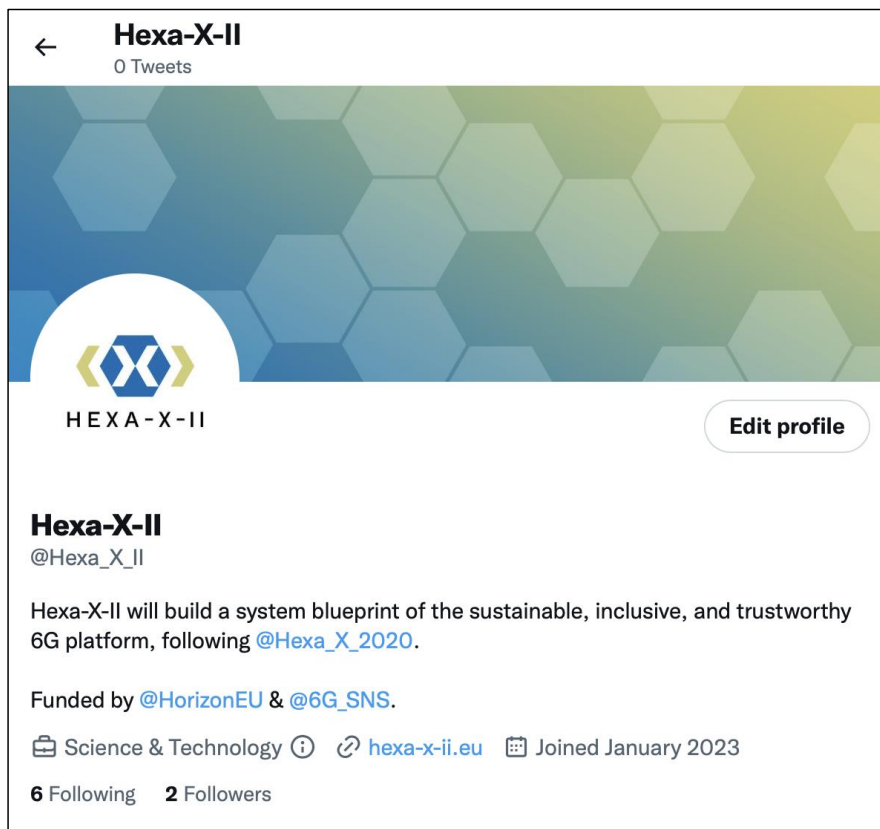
Hexa-X-II
0 Tweets

HEXA-X-II

Edit profile

Hexa-X-II
@Hexa_X_II

Hexa-X-II will build a system blueprint of the sustainable, inclusive, and trustworthy 6G platform, following @Hexa_X_2020.

Funded by @HorizonEU & @6G_SNS.

Science & Technology hexa-x-ii.eu Joined January 2023

6 Following 2 Followers